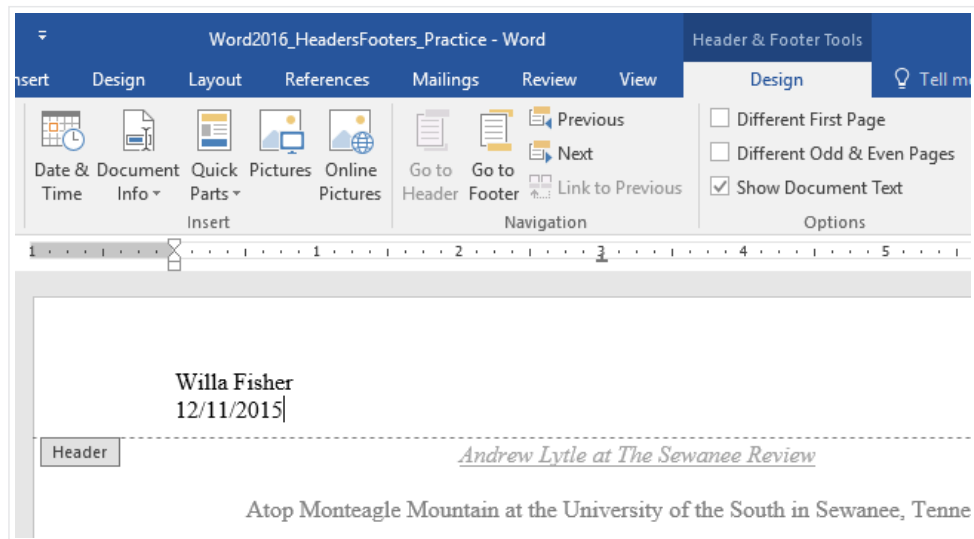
Word2016_HeadersFooters_Practice - Word

Header & Footer Tools

nsert Design Layout References Mailings Review View Design Tell me

Date & Time
Document Info
Quick Parts
Pictures
Online Pictures
Insert

Go to Header
Go to Footer
Previous
Next
Link to Previous
Navigation

Different First Page
Different Odd & Even Pages
Show Document Text
Options

1 2 3 4 5

Willa Fisher
12/11/2015

Header

Andrew Lytle at The Sewanee Review

Atop Monteagle Mountain at the University of the South in Sewanee, Tenne